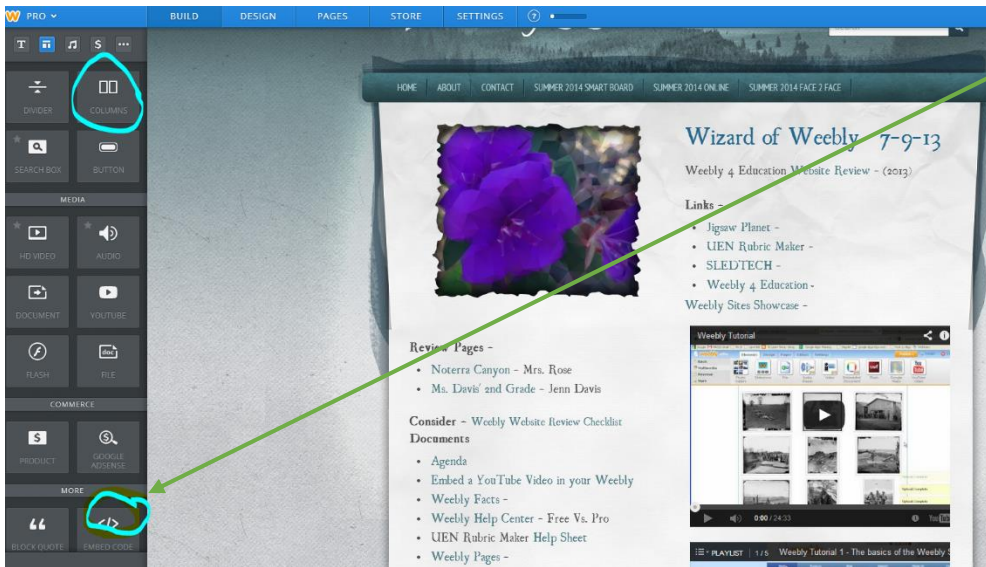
PRO

BUILD DESIGN PAGES STORE SETTINGS

T S ...

DIVIDER
COLUMNS
SEARCH BOX
BUTTON

MEDIA

HD VIDEO
AUDIO
DOCUMENT
YOUTUBE
FLASH
FILE

COMMERCE

PRODUCT
GOOGLE ADSENSE

MORE

BLOCK QUOTE
EMBED CODE

HOME ABOUT CONTACT SUMMER 2014 SMART BOARD SUMMER 2014 ONLINE SUMMER 2014 FACE 2 FACE

Wizard of Weebly 7-9-13

Weebly 4 Education Website Review - (2013)

Links -

- Jigsaw Planet -
- UEN Rubric Maker -
- SLEDTECH -
- Weebly 4 Education -

Weebly Sites Showcase -

Weebly Tutorial

0:00 / 24:33

PLAYLIST 1/5 Weebly Tutorial 1 - The basics of the Weebly S

Review Pages -

- Noterra Canyon - Mrs. Rose
- Ms. Davis' 2nd Grade - Jenn Davis

Consider - Weebly Website Review Checklist

Documents

- Agenda
- Embed a YouTube Video in your Weebly
- Weebly Facts -
- Weebly Help Center - Free Vs. Pro
- UEN Rubric Maker Help Sheet
- Weebly Pages -